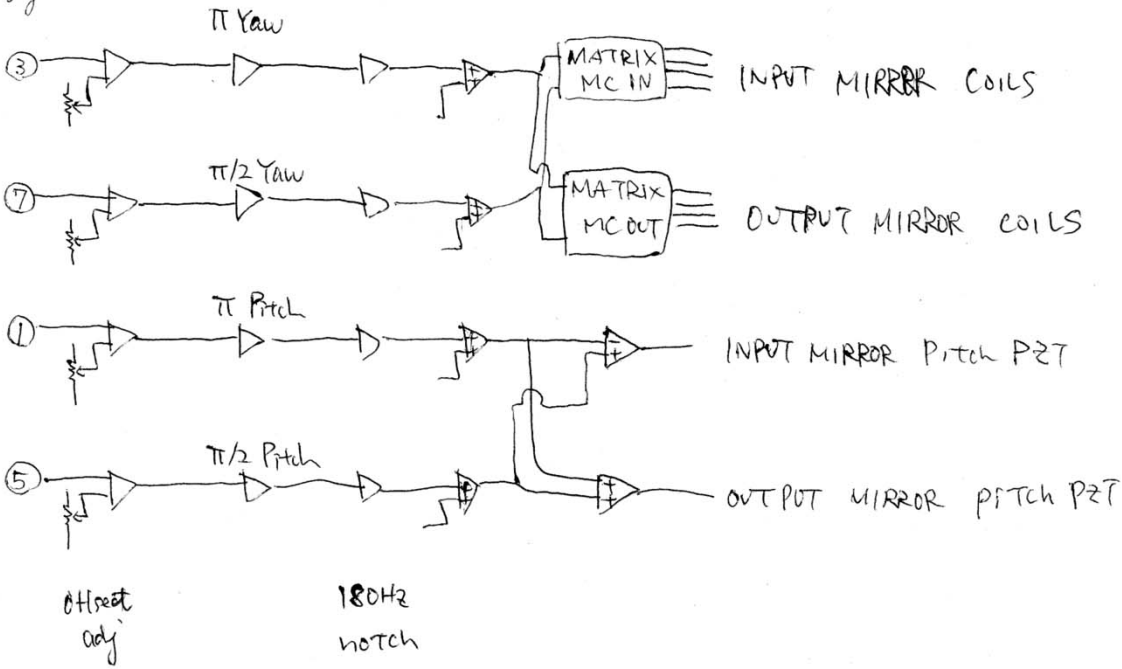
$\pi$ Yaw

③

MATRIX MC IN

INPUT MIRRBR COILS

$\pi/2$ Yaw

⑦

MATRIX MC OUT

OUTPUT MIRROR COILS

$\pi$ Pitch

①

INPUT MIRROR Pitch PZT

$\pi/2$ Pitch

⑤

OUTPUT MIRROR PITCH PZT

offset adj

180Hz notch